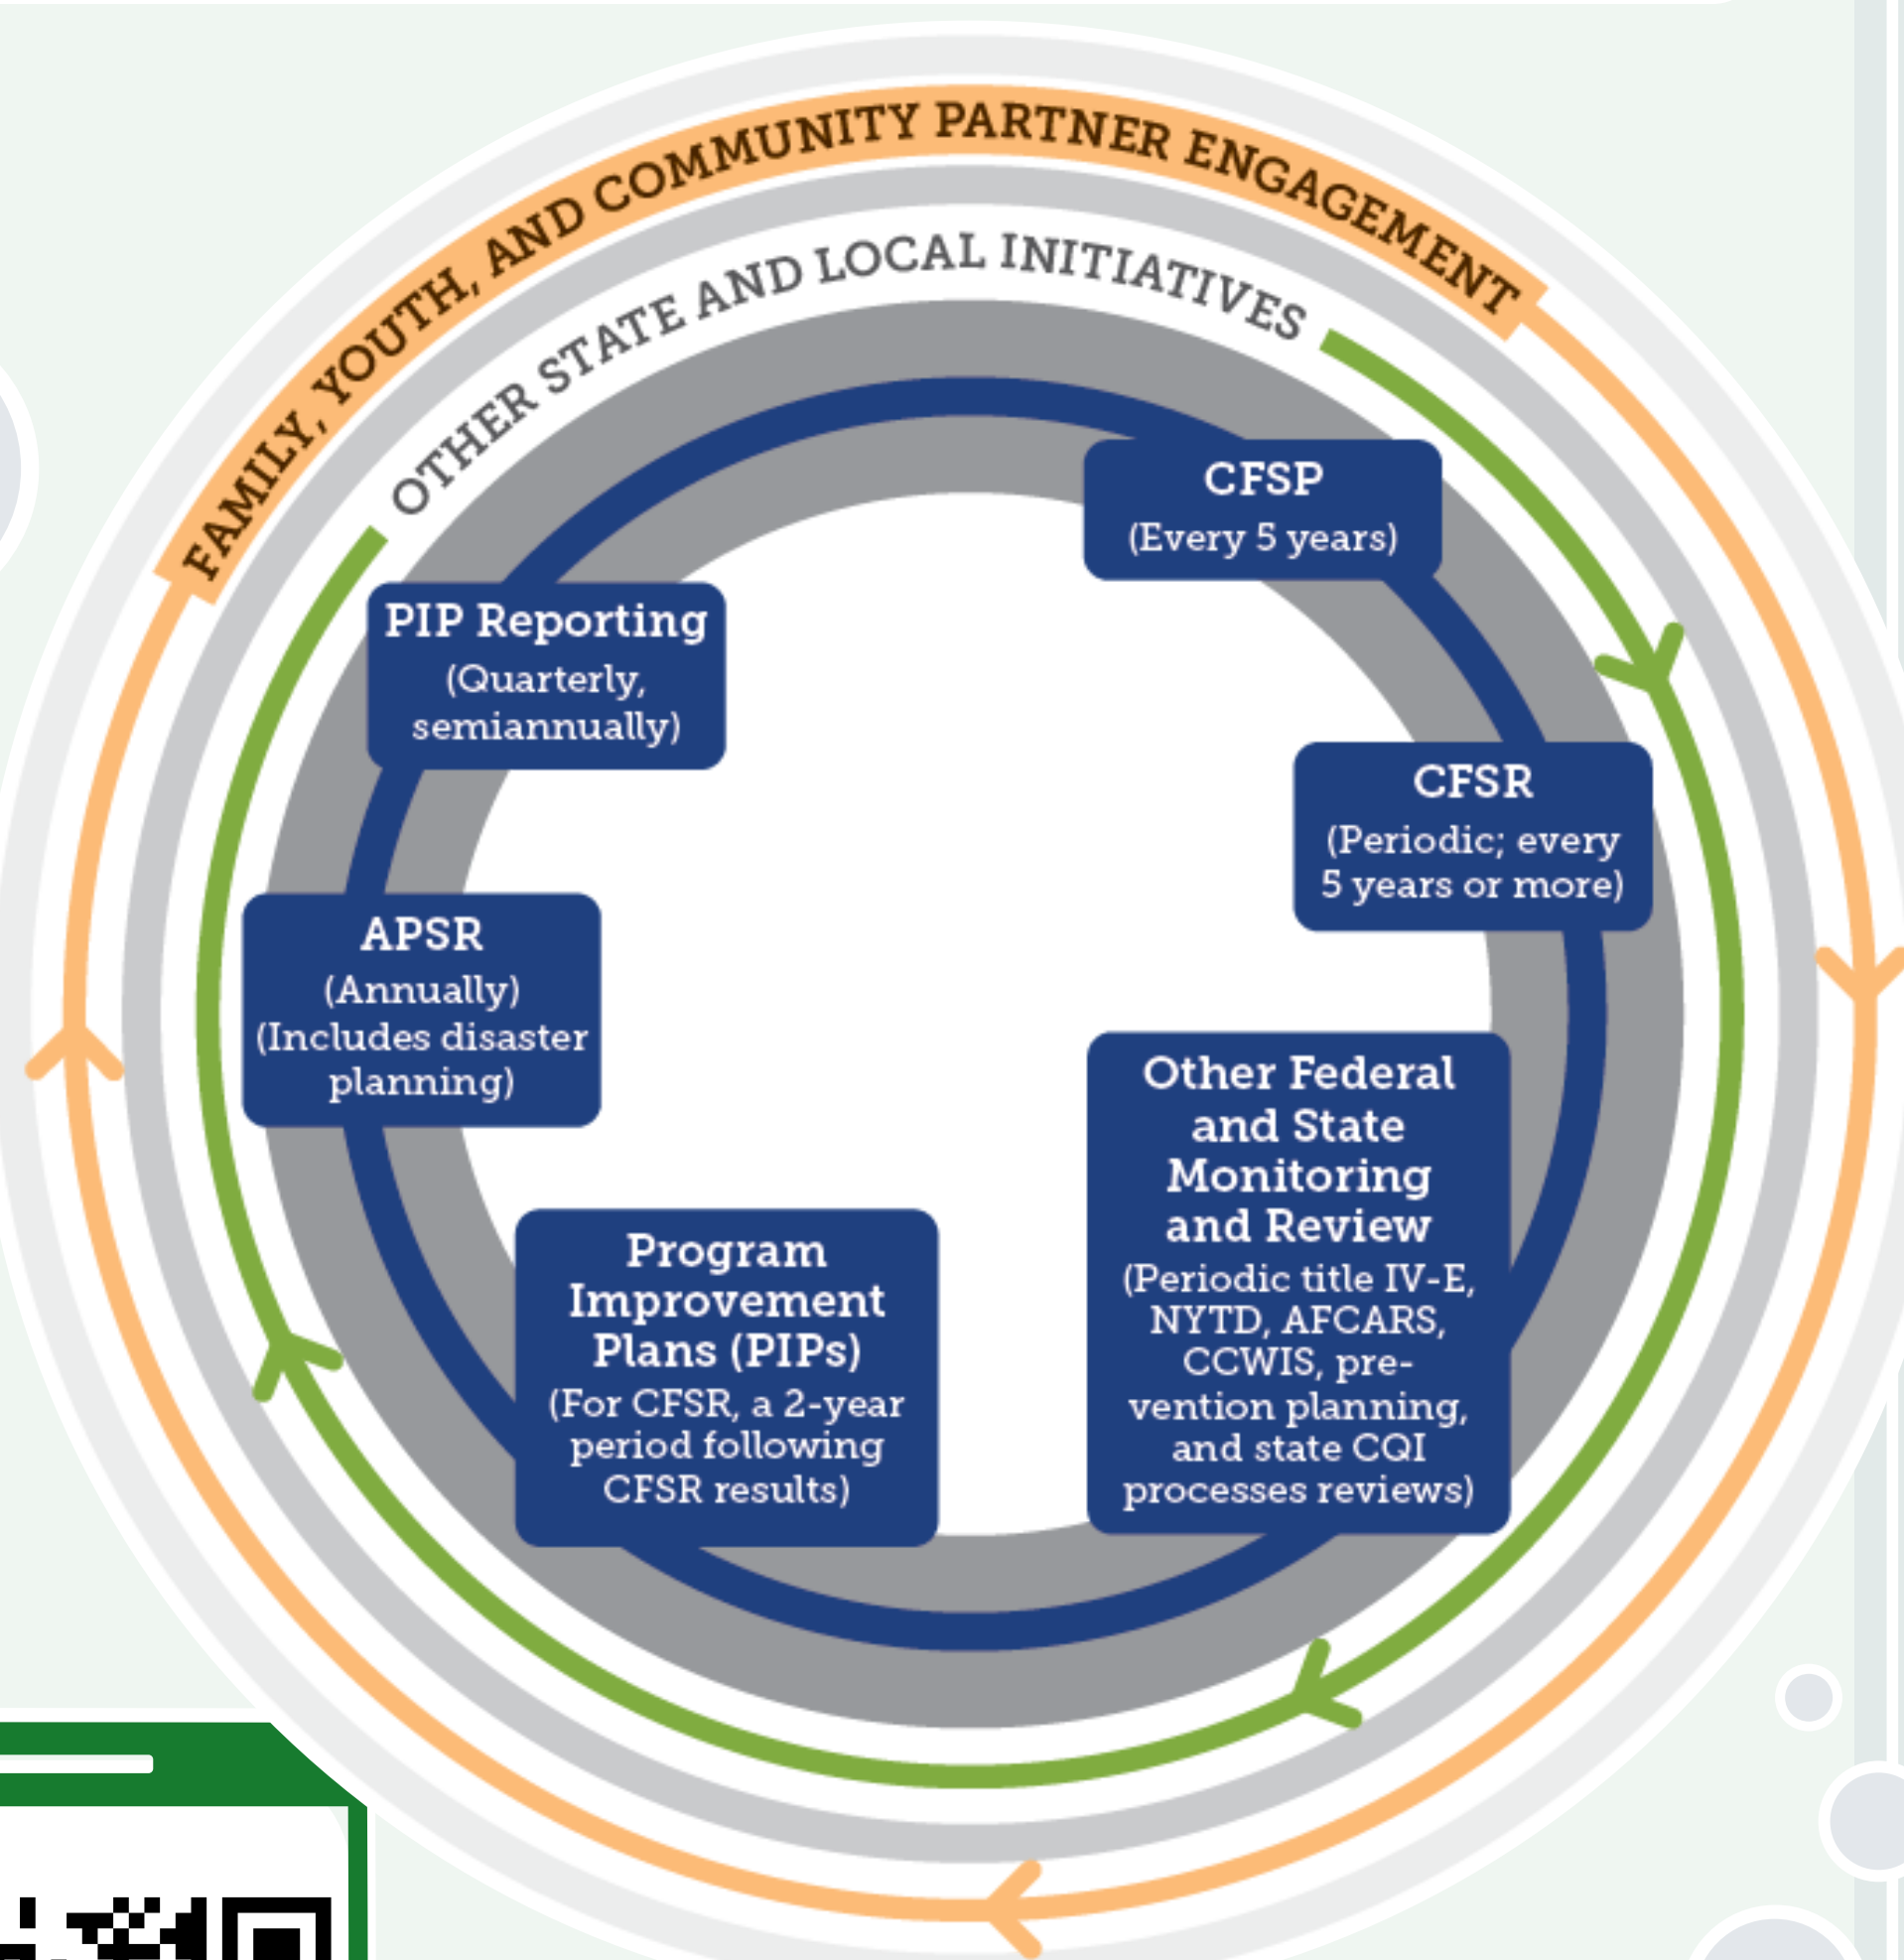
FAMILY, YOUTH, AND COMMUNITY PARTNER ENGAGEMENT

OTHER STATE AND LOCAL INITIATIVES

CFSP
(Every 5 years)

CFSR
(Periodic; every 5 years or more)

Other Federal and State Monitoring and Review
(Periodic title IV-E, NYTD, AFCARS, CCWIS, prevention planning, and state CQI processes reviews)

Program Improvement Plans (PIPs)
(For CFSR, a 2-year period following CFSR results)

APSR
(Annually)
(Includes disaster planning)

PIP Reporting
(Quarterly, semiannually)